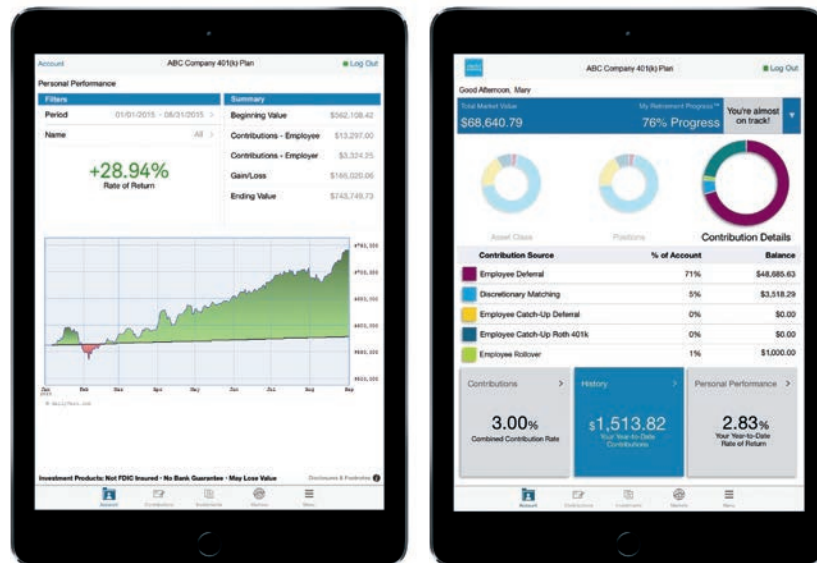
Account ABC Company 401(k) Plan Log Out

Personal Performance

Filters

Period 01/01/2015 - 08/31/2015

Name All

+28.94%
Rate of Return

Summary

| | |
|---|---|
| Beginning Value | $562,108.42 |
| Contributions - Employee | $13,297.00 |
| Contributions - Employer | $3,324.25 |
| Gain/Loss | $166,020.06 |
| Ending Value | $743,749.73 |

$761,555
$700,000
$650,000
$600,000
$550,000
$510,000

Jan 2015 Feb Mar Apr May Jun Jul Aug Sep

Investment Products: Not FDIC Insured · No Bank Guarantee · May Lose Value Disclosures & Footnotes

Account Contributions Statements Markets Menu

ABC Company 401(k) Plan Log Out

Good Afternoon, Mary

Total Market Value
$68,640.79

My Retirement Progress™
76% Progress

You're almost on track!

Asset Class Positions Contribution Details

| Contribution Source | % of Account | Balance |
|---|---|---|
| Employee Deferral | 71% | $48,685.63 |
| Discretionary Matching | 5% | $3,518.29 |
| Employee Catch-Up Deferral | 0% | $0.00 |
| Employee Catch-Up Roth 401k | 0% | $0.00 |
| Employee Rollover | 1% | $1,000.00 |

Contributions >
3.00%
Combined Contribution Rate

History >
$1,513.82
Your Year-to-Date Contributions

Personal Performance >
2.83%
Your Year-to-Date Rate of Return

Account Contributions Investment Markets Menu